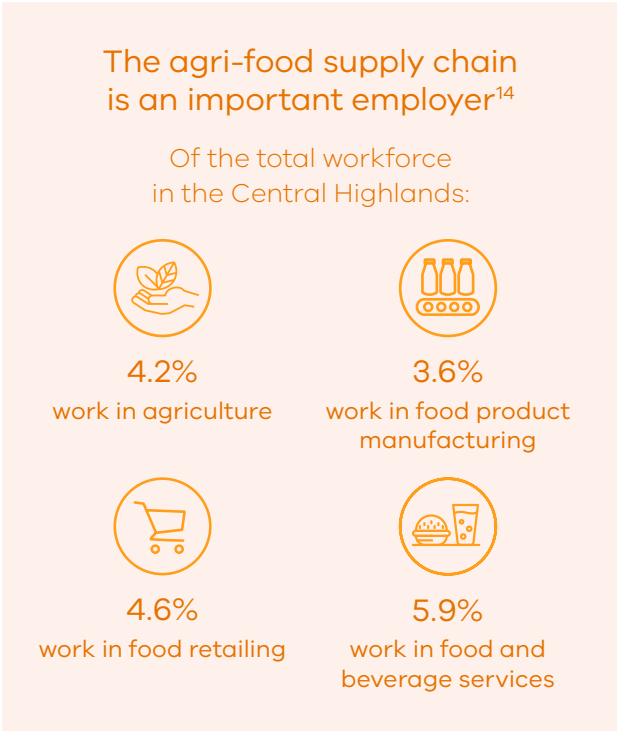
The agri-food supply chain is an important employer$^{14}$

Of the total workforce in the Central Highlands:

4.2%
work in agriculture

3.6%
work in food product manufacturing

4.6%
work in food retailing

5.9%
work in food and beverage services